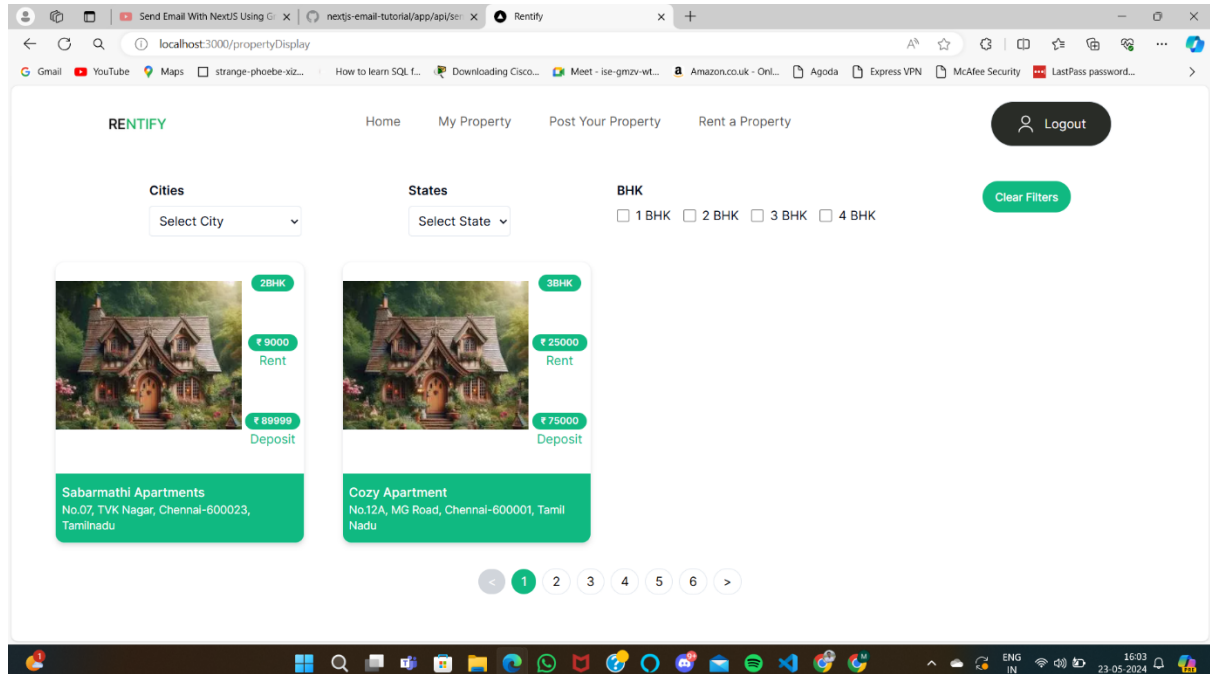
Send Email With NextJS Using G
nextjs-email-tutorial/app/api/sen
Rentify

localhost:3000/propertyDisplay

Gmail YouTube Maps strange-phoebe-xiz... How to learn SQL f... Downloading Cisco... Meet - ise-gmzv-wt... Amazon.co.uk - Onl... Agoda Express VPN McAfee Security LastPass password...

RENTIFY

Home My Property Post Your Property Rent a Property

Logout

Cities
Select City

States
Select State

BHK
1 BHK 2 BHK 3 BHK 4 BHK

Clear Filters

2BHK
₹ 9000
Rent
₹ 89999
Deposit
Sabarmathi Apartments
No.07, TVK Nagar, Chennai-600023, Tamilnadu

3BHK
₹ 25000
Rent
₹ 75000
Deposit
Cozy Apartment
No.12A, MG Road, Chennai-600001, Tamil Nadu

< 1 2 3 4 5 6 >

ENG IN
16:03
23-05-2024